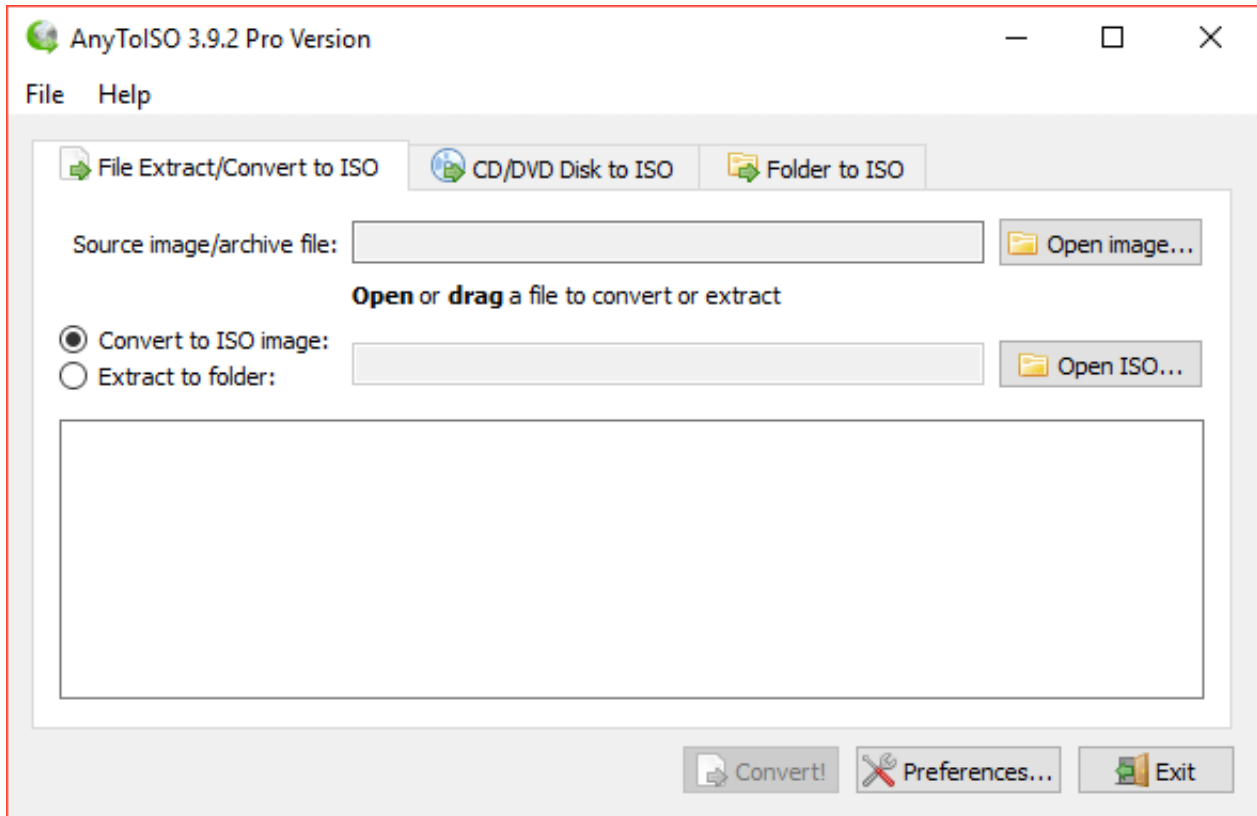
AnyToISO 3.9.2 Pro Version

File Help

File Extract/Convert to ISO
CD/DVD Disk to ISO
Folder to ISO

Source image/archive file:
Open image...

**Open** or **drag** a file to convert or extract

Convert to ISO image:
Extract to folder:
Open ISO...

Convert!
Preferences...
Exit